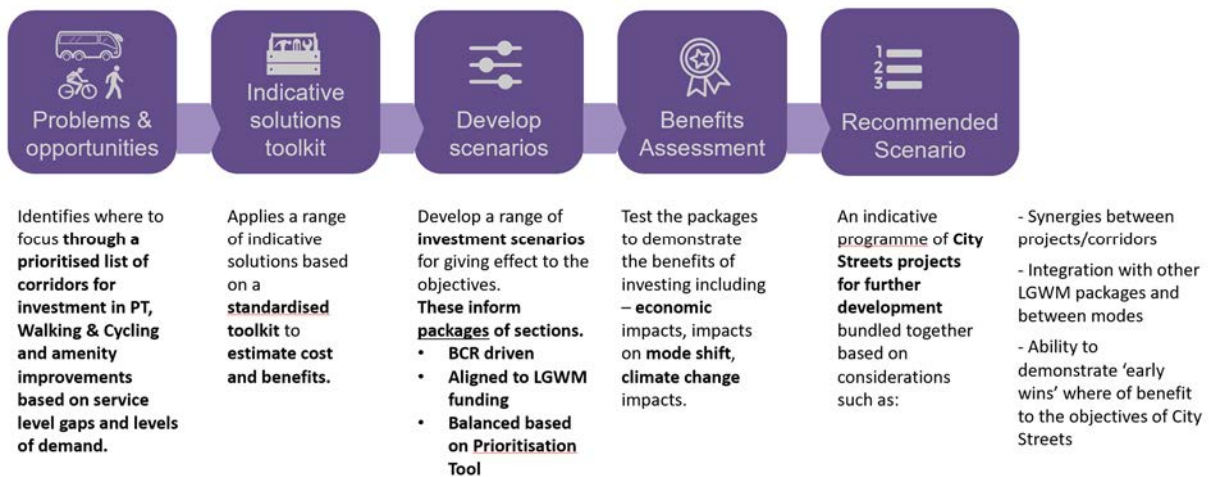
Problems & opportunities

Indicative solutions toolkit

Develop scenarios

Benefits Assessment

Recommended Scenario

Identifies where to focus **through a prioritised list of corridors for investment in PT, Walking & Cycling and amenity improvements based on service level gaps and levels of demand.**

Applies a range of indicative solutions based on a **standardised toolkit** to **estimate cost and benefits.**

Develop a range of **investment scenarios** for giving effect to the objectives.
**These inform packages of sections.**
- **BCR driven**
- **Aligned to LGWM funding**
- **Balanced based on Prioritisation Tool**

Test the packages to demonstrate the benefits of investing including – **economic** impacts, impacts on **mode shift**, **climate change** impacts.

An indicative programme of **City Streets projects for further development** bundled together based on considerations such as:

- Synergies between projects/corridors

- Integration with other LGWM packages and between modes

- Ability to demonstrate 'early wins' where of benefit to the objectives of City Streets